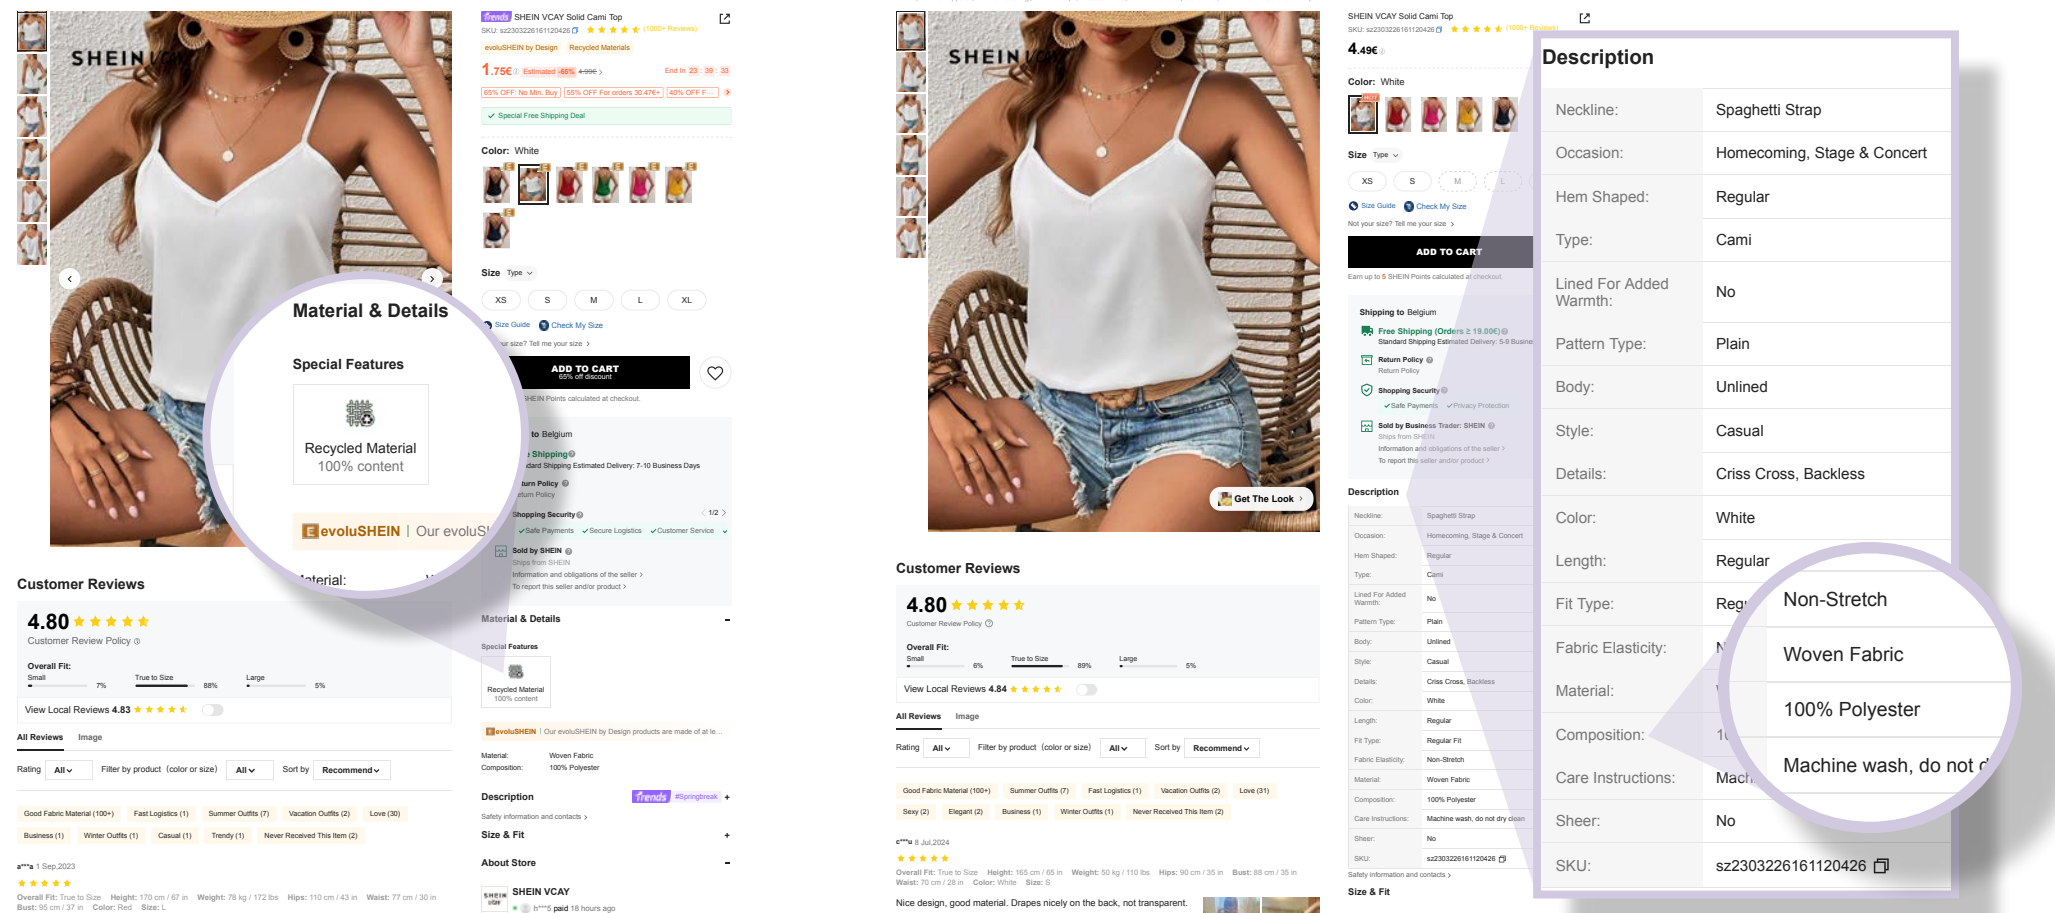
SHEIN

Material & Details

Special Features

Recycled Material
100% content

evoluSHEIN | Our evoluS

Material:

trends SHEIN VCAY Solid Cami Top
SKU: sz2303226161120426 (1000+ Reviews)
evoluSHEIN by Design Recycled Materials
1.75€ Estimated -65% 4.99€ End In 23 : 39 : 33
65% OFF: No Min. Buy | 55% OFF For orders 30.47€+ | 40% OFF F...
Special Free Shipping Deal

Color: White

Size Type
XS S M L XL
Size Guide Check My Size
ur size? Tell me your size
ADD TO CART
65% off discount
HEIN Points calculated at checkout.

to Belgium
Shipping
dard Shipping Estimated Delivery: 7-10 Business Days
turn Policy
eturn Policy
Shopping Security 1/2
Safe Payments Secure Logistics Customer Service
Sold by SHEIN
Ships from SHEIN
Information and obligations of the seller
To report this seller and/or product

Material & Details
Special Features
Recycled Material
100% content
evoluSHEIN | Our evoluSHEIN by Design products are made of at le...
Material: Woven Fabric
Composition: 100% Polyester

Description trends #Springbreak
Safety information and contacts
Size & Fit
About Store
SHEIN VCAY
h***5 paid 18 hours ago

Customer Reviews
4.80
Customer Review Policy
Overall Fit:
Small 7% True to Size 88% Large 5%
View Local Reviews 4.83
All Reviews Image
Rating All Filter by product (color or size) All Sort by Recommend
Good Fabric Material (100+) Fast Logistics (1) Summer Outfits (7) Vacation Outfits (2) Love (30)
Business (1) Winter Outfits (1) Casual (1) Trendy (1) Never Received This Item (2)
a***a 1 Sep,2023
Overall Fit: True to Size Height: 170 cm / 67 in Weight: 78 kg / 172 lbs Hips: 110 cm / 43 in Waist: 77 cm / 30 in
Bust: 95 cm / 37 in Color: Red Size: L

SHEIN
Get The Look

Customer Reviews
4.80
Customer Review Policy
Overall Fit:
Small 6% True to Size 89% Large 5%
View Local Reviews 4.84
All Reviews Image
Rating All Filter by product (color or size) All Sort by Recommend
Good Fabric Material (100+) Summer Outfits (7) Fast Logistics (1) Vacation Outfits (2) Love (31)
Sexy (2) Elegant (2) Business (1) Winter Outfits (1) Never Received This Item (2)
c***u 8 Jul,2024
Overall Fit: True to Size Height: 165 cm / 65 in Weight: 50 kg / 110 lbs Hips: 90 cm / 35 in Bust: 88 cm / 35 in
Waist: 70 cm / 28 in Color: White Size: S
Nice design, good material. Drapes nicely on the back, not transparent.

SHEIN VCAY Solid Cami Top
SKU: sz2303226161120426 (1000+ Reviews)
4.49€
Color: White
Size Type
XS S M L
Size Guide Check My Size
Not your size? Tell me your size
ADD TO CART
Earn up to 5 SHEIN Points calculated at checkout.
Shipping to Belgium
Free Shipping (Orders ≥ 19.00€)
Standard Shipping Estimated Delivery: 5-9 Busine
Return Policy
Return Policy
Shopping Security
Safe Payments Privacy Protection
Sold by Business Trader: SHEIN
Ships from SHEIN
Information and obligations of the seller
To report this seller and/or product
Description
Safety information and contacts
Size & Fit

Description

| | |
|---|---|
| Neckline: | Spaghetti Strap |
| Occasion: | Homecoming, Stage & Concert |
| Hem Shaped: | Regular |
| Type: | Cami |
| Lined For Added Warmth: | No |
| Pattern Type: | Plain |
| Body: | Unlined |
| Style: | Casual |
| Details: | Criss Cross, Backless |
| Color: | White |
| Length: | Regular |
| Fit Type: | Regular Fit |
| Fabric Elasticity: | Non-Stretch |
| Material: | Woven Fabric |
| Composition: | 100% Polyester |
| Care Instructions: | Machine wash, do not dry clean |
| Sheer: | No |
| SKU: | sz2303226161120426 |

Non-Stretch
Woven Fabric
100% Polyester
Machine wash, do not d